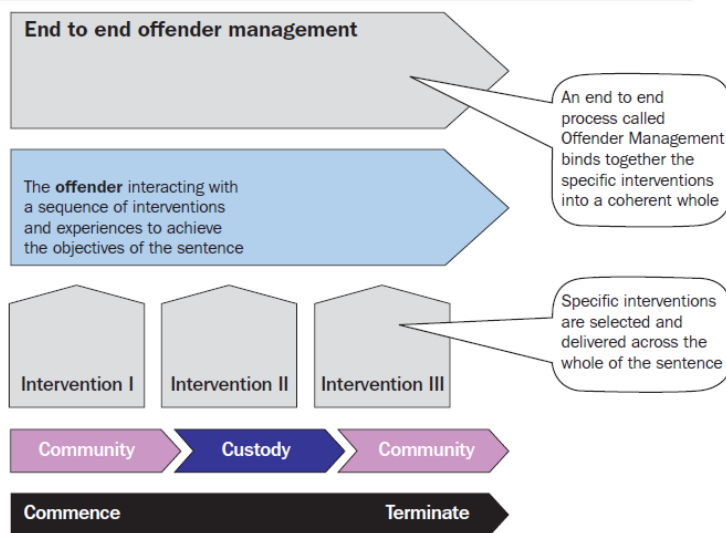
End to end offender management

An end to end process called Offender Management binds together the specific interventions into a coherent whole

The **offender** interacting with a sequence of interventions and experiences to achieve the objectives of the sentence

Specific interventions are selected and delivered across the whole of the sentence

Intervention I

Intervention II

Intervention III

Community

Custody

Community

Commence

Terminate